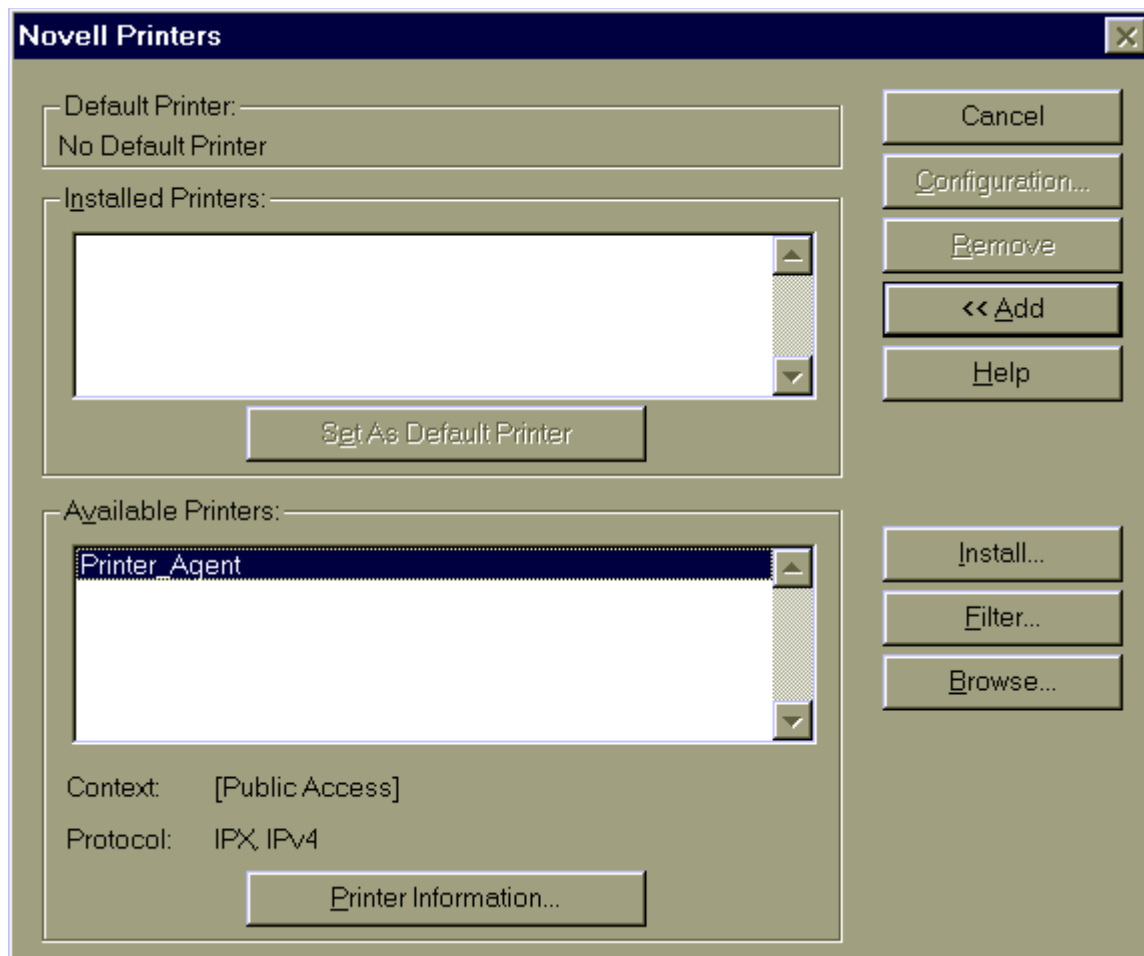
Novell Printers

Default Printer:
No Default Printer

Installed Printers:

Set As Default Printer

Available Printers:
Printer_Agent

Context: [Public Access]

Protocol: IPX, IPv4

Printer Information...

Cancel
Configuration...
Remove
<< Add
Help

Install...
Filter...
Browse...